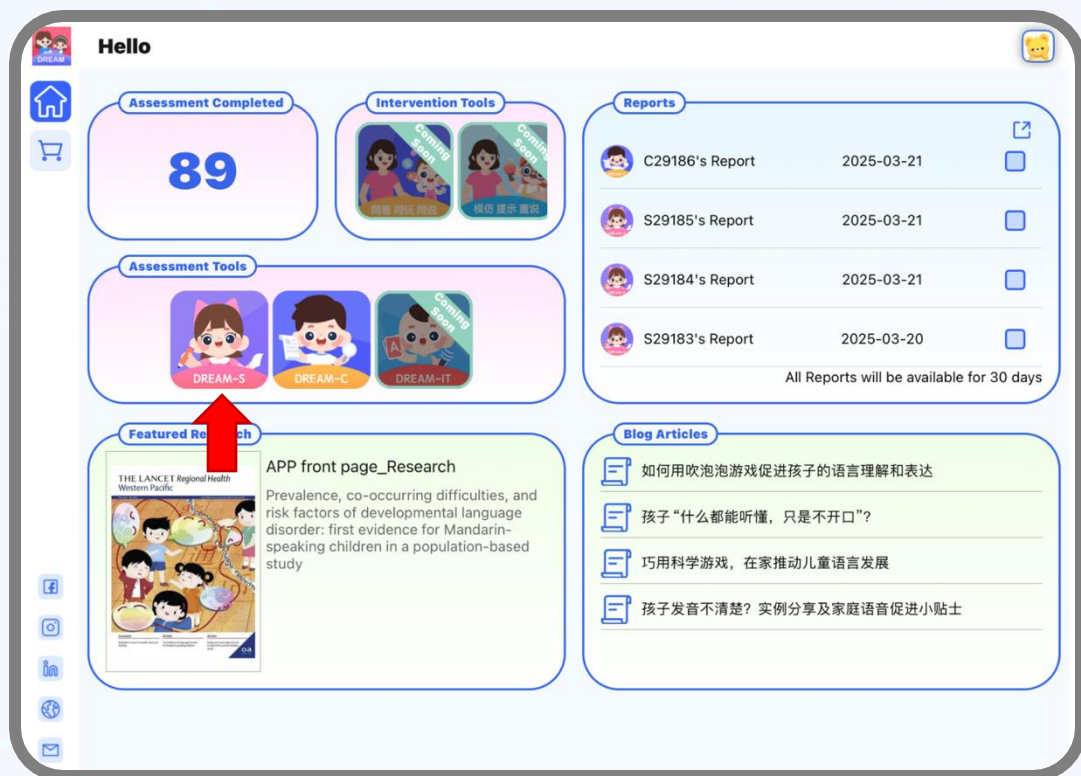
DREAM

Hello

Assessment Completed

89

Intervention Tools

Coming Soon

回答 问玩 阅读

Coming Soon

模仿 提示 重说

Reports

C29186's Report 2025-03-21

S29185's Report 2025-03-21

S29184's Report 2025-03-21

S29183's Report 2025-03-20

All Reports will be available for 30 days

Assessment Tools

DREAM-S

DREAM-C

Coming Soon

DREAM-IT

Featured Re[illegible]ch

THE LANCET Regional Health Western Pacific

APP front page_Research

Prevalence, co-occurring difficulties, and risk factors of developmental language disorder: first evidence for Mandarin-speaking children in a population-based study

Blog Articles

如何用吹泡泡游戏促进孩子的语言理解和表达

孩子“什么都能听懂，只是不开口”？

巧用科学游戏，在家推动儿童语言发展

孩子发音不清楚？实例分享及家庭语音促进小贴士